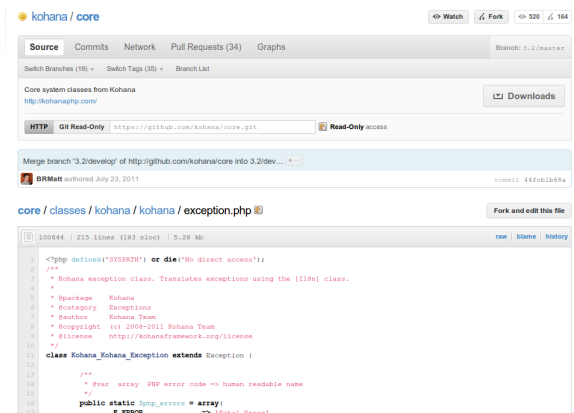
kohana / core

Watch | Fork | 520 | 164

Source | Commits | Network | Pull Requests (34) | Graphs

Branch: 3.2/master

Switch Branches (19) | Switch Tags (35) | Branch List

Core system classes from Kohana
http://kohanaphp.com/

Downloads

HTTP | Git Read-Only | https://github.com/kohana/core.git | Read-Only access

Merge branch '3.2/develop' of http://github.com/kohana/core into 3.2/dev... ...

BRMatt authored July 23, 2011

commit 44fcb1b69a

core / classes / kohana / kohana / exception.php

Fork and edit this file

100644 | 215 lines (183 sloc) | 5.28 kb

raw | blame | history

1 <?php defined('SYSPATH') or die('No direct access');
2 /**
3 * Kohana exception class. Translates exceptions using the [I18n] class.
4 *
5 * @package Kohana
6 * @category Exceptions
7 * @author Kohana Team
8 * @copyright (c) 2008-2011 Kohana Team
9 * @license http://kohanaframework.org/license
10 */
11 class Kohana_Kohana_Exception extends Exception {
12
13 /**
14 * @var array PHP error code => human readable name
15 */
16 public static $php_errors = array(
17 E_ERROR => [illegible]